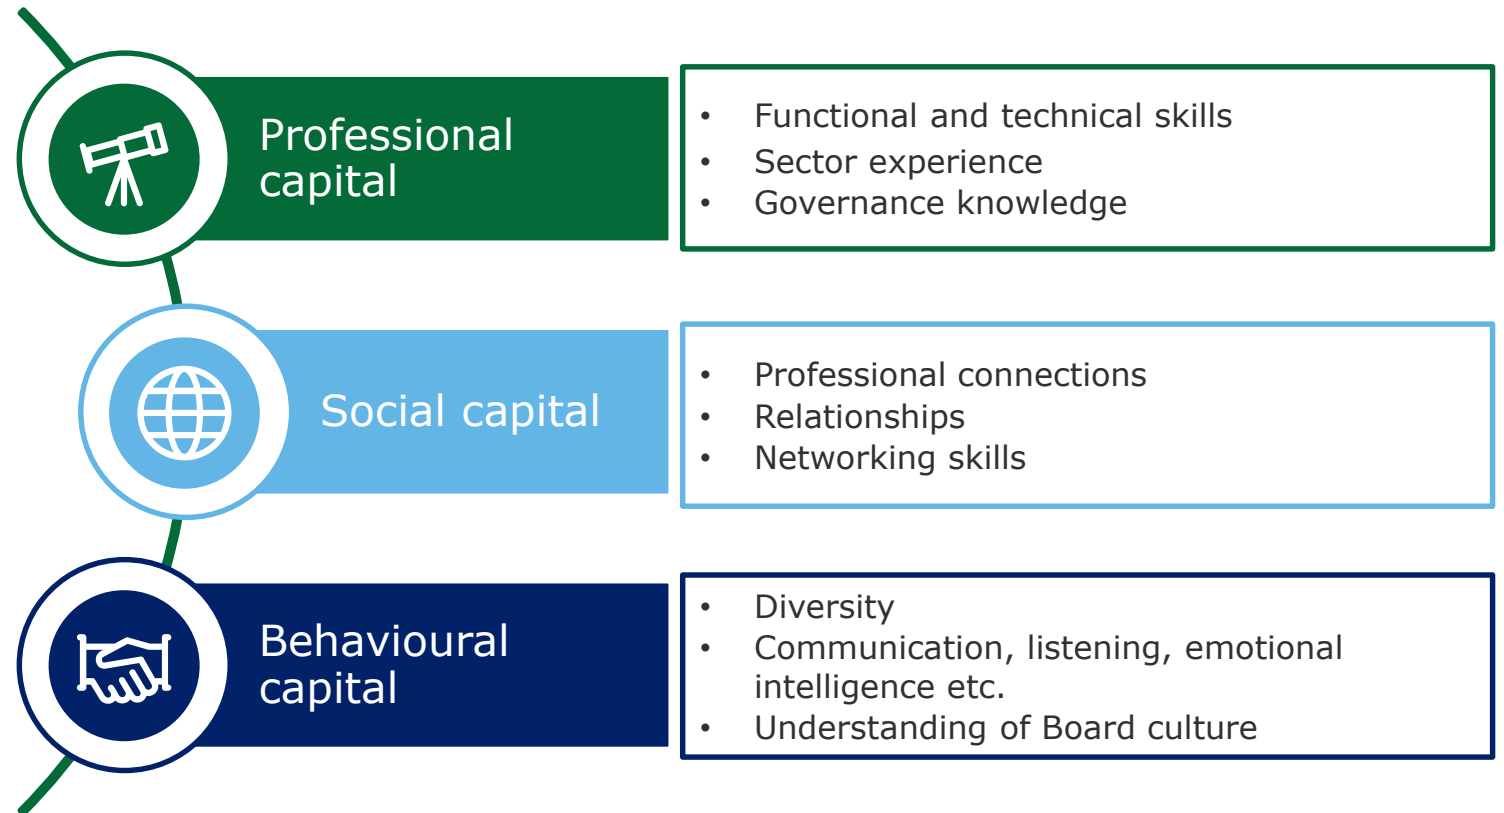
Professional capital

- Functional and technical skills
- Sector experience
- Governance knowledge

Social capital

- Professional connections
- Relationships
- Networking skills

Behavioural capital

- Diversity
- Communication, listening, emotional intelligence etc.
- Understanding of Board culture